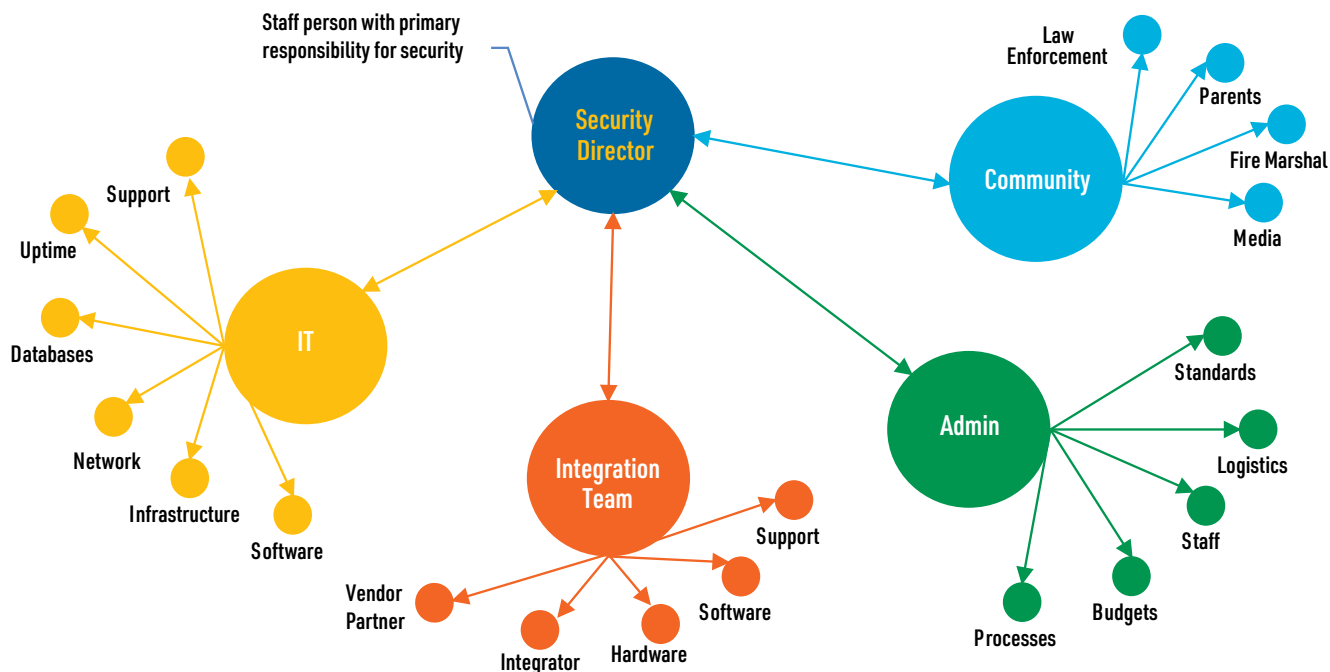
Staff person with primary responsibility for security

Security Director

Law Enforcement

Parents

Fire Marshal

Community

Media

Support

Uptime

Databases

IT

Network

Infrastructure

Software

Integration Team

Support

Software

Vendor Partner

Integrator

Hardware

Admin

Standards

Logistics

Staff

Budgets

Processes